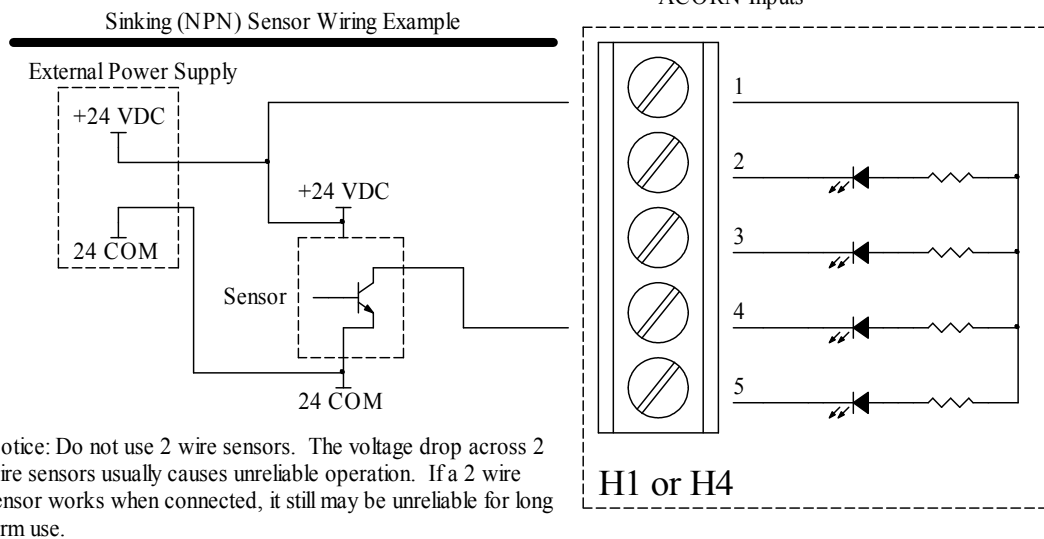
Sinking (NPN) Sensor Wiring Example

ACORN Inputs

External Power Supply

+24 VDC

24 COM

+24 VDC

Sensor

24 COM

1

2

3

4

5

H1 or H4

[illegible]otice: Do not use 2 wire sensors. The voltage drop across 2 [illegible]ire sensors usually causes unreliable operation. If a 2 wire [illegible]ensor works when connected, it still may be unreliable for long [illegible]rm use.